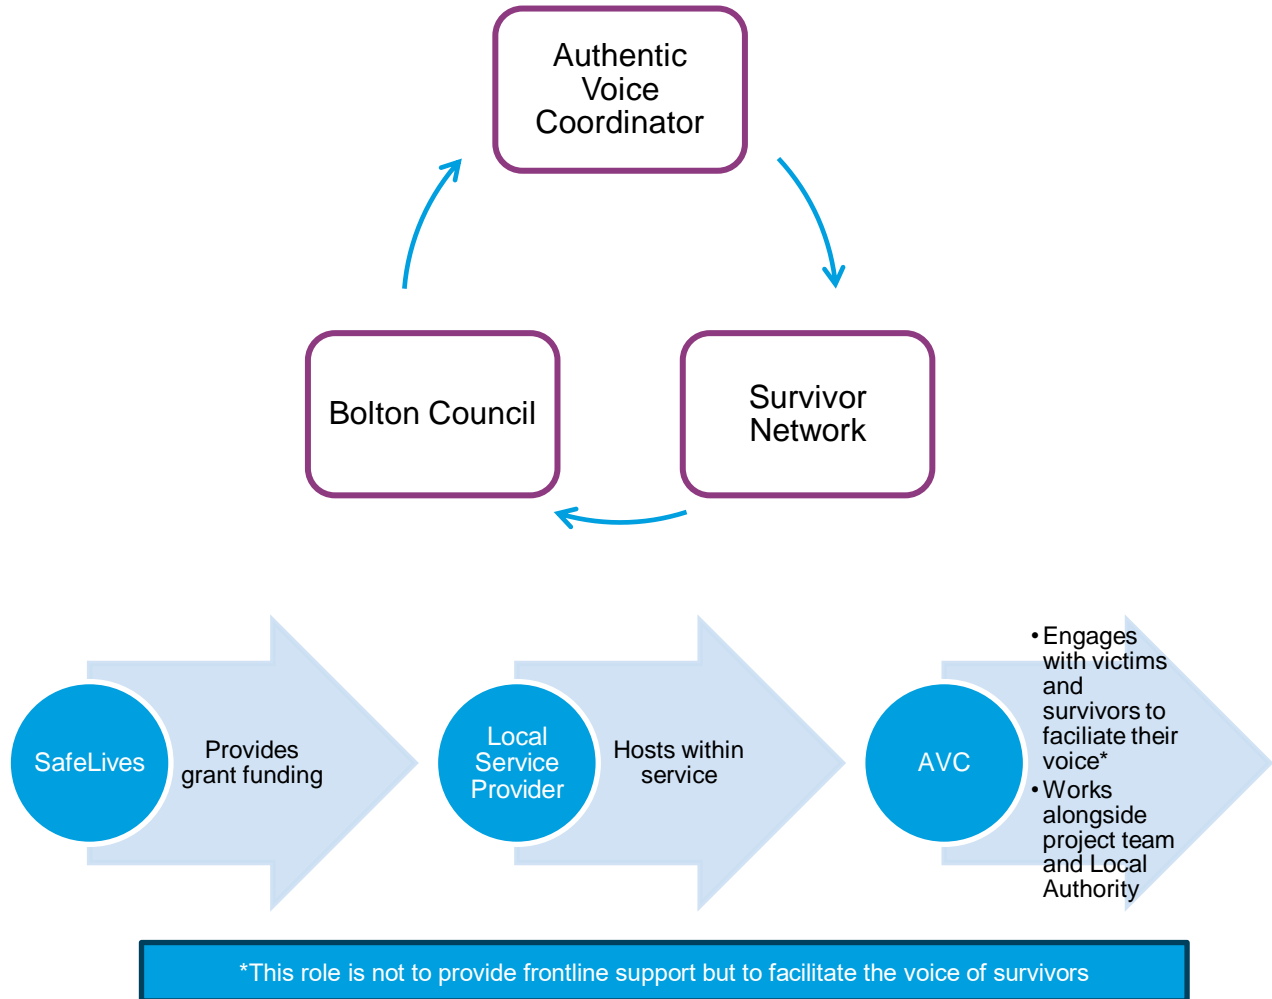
Authentic Voice Coordinator

Survivor Network

Bolton Council

SafeLives

Provides grant funding

Local Service Provider

Hosts within service

AVC

• Engages with victims and survivors to faciliate their voice*
• Works alongside project team and Local Authority

*This role is not to provide frontline support but to facilitate the voice of survivors